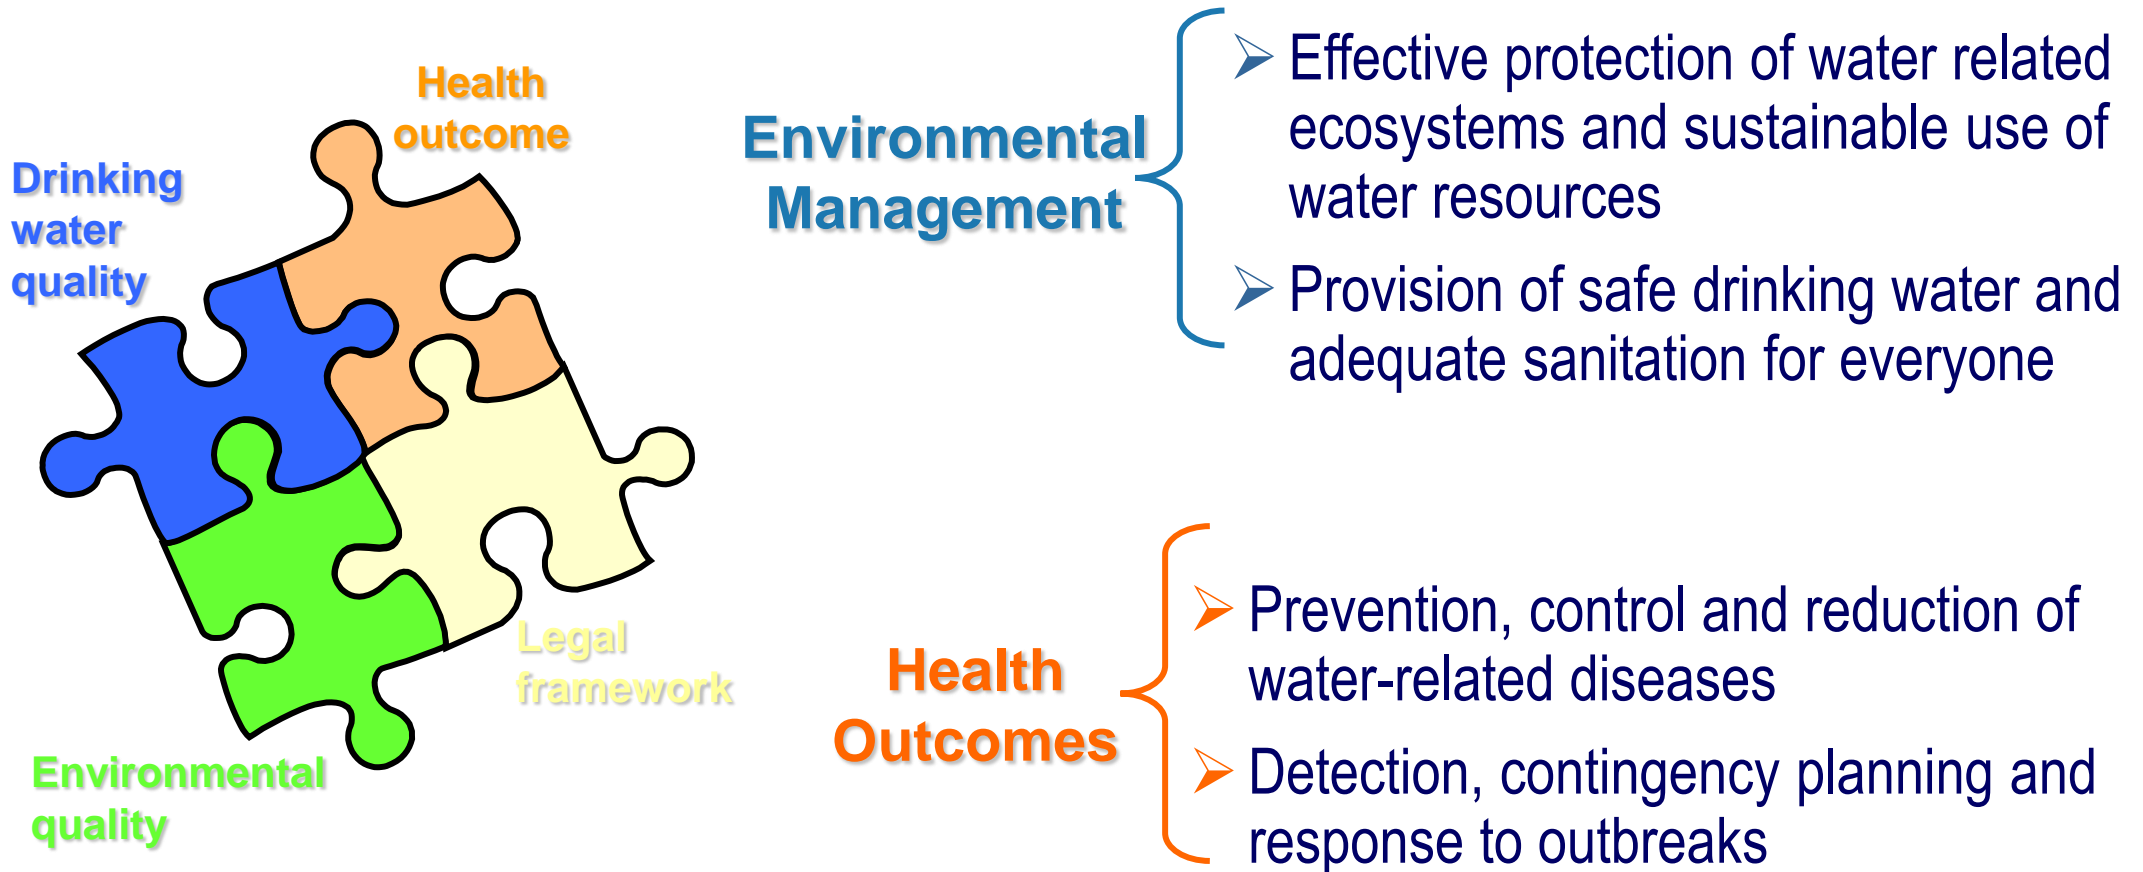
Health outcome

Drinking water quality

Legal framework

Environmental quality

Environmental Management

➢ Effective protection of water related ecosystems and sustainable use of water resources

➢ Provision of safe drinking water and adequate sanitation for everyone

Health Outcomes

➢ Prevention, control and reduction of water-related diseases

➢ Detection, contingency planning and response to outbreaks